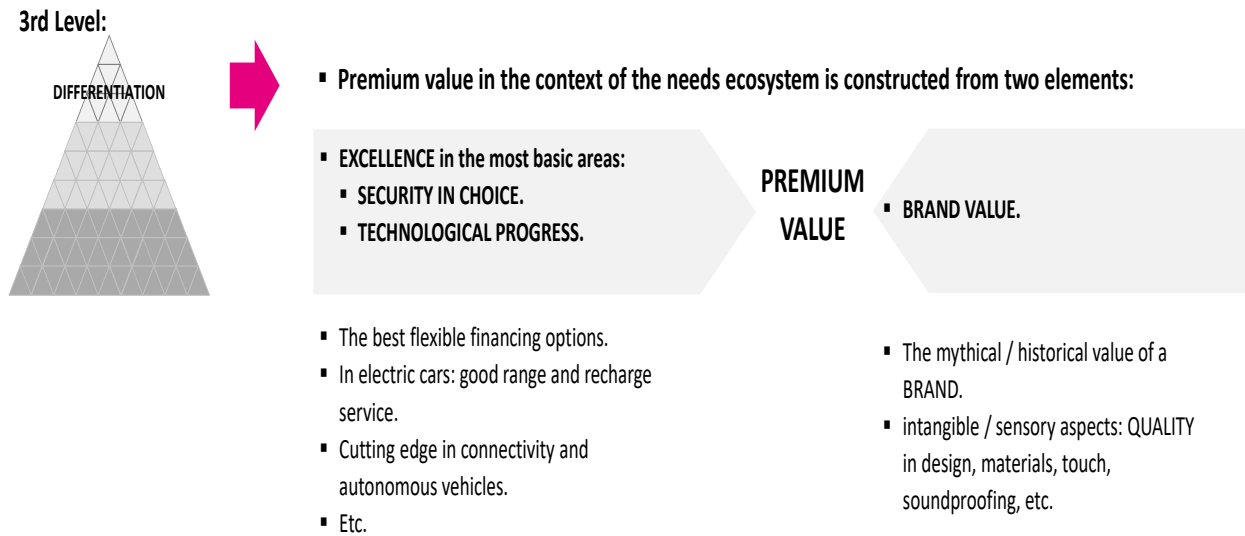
3rd Level:

DIFFERENTIATION

▪ Premium value in the context of the needs ecosystem is constructed from two elements:

▪ EXCELLENCE in the most basic areas:
▪ SECURITY IN CHOICE.
▪ TECHNOLOGICAL PROGRESS.

PREMIUM VALUE

▪ BRAND VALUE.

▪ The best flexible financing options.
▪ In electric cars: good range and recharge service.
▪ Cutting edge in connectivity and autonomous vehicles.
▪ Etc.

▪ The mythical / historical value of a BRAND.
▪ intangible / sensory aspects: QUALITY in design, materials, touch, soundproofing, etc.